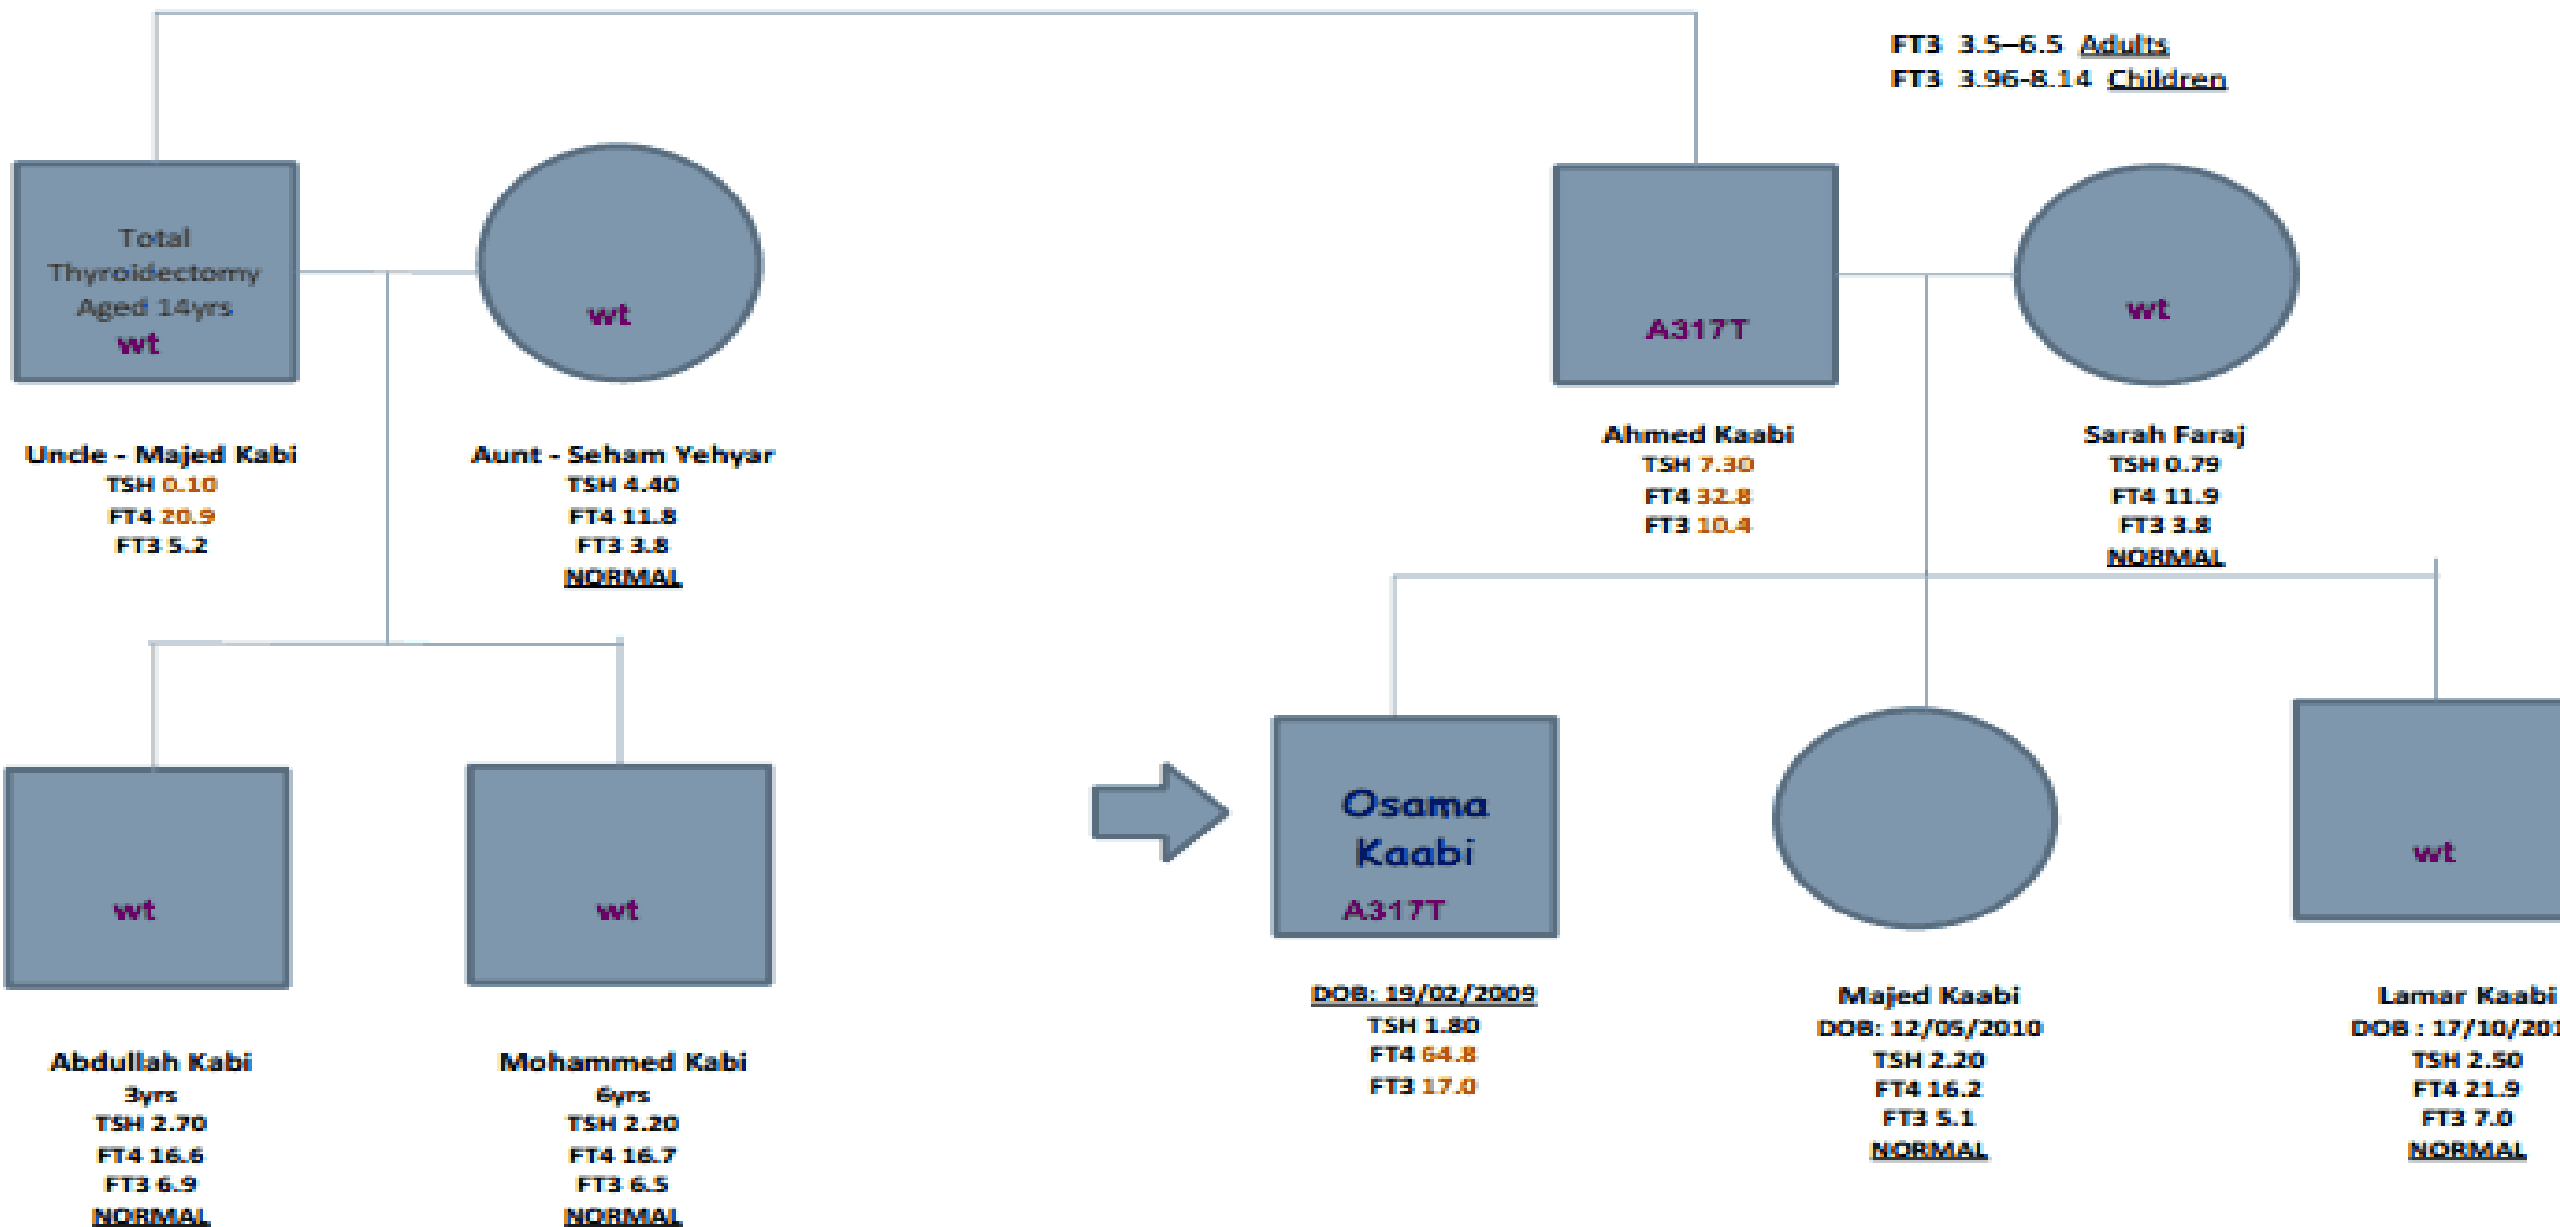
FT3 3.5–6.5 Adults
FT3 3.96-8.14 Children

Total Thyroidectomy Aged 14yrs
wt

wt

A317T

wt

Uncle - Majed Kabi
TSH 0.10
FT4 20.9
FT3 5.2

Aunt - Seham Yehyar
TSH 4.40
FT4 11.8
FT3 3.8
NORMAL

Ahmed Kaabi
TSH 7.30
FT4 32.8
FT3 10.4

Sarah Faraj
TSH 0.79
FT4 11.9
FT3 3.8
NORMAL

wt

wt

Osama Kaabi
A317T

wt

DOB: 19/02/2009
TSH 1.80
FT4 64.8
FT3 17.0

Majed Kaabi
DOB: 12/05/2010
TSH 2.20
FT4 16.2
FT3 5.1
NORMAL

Lamar Kaabi
DOB : 17/10/201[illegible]
TSH 2.50
FT4 21.9
FT3 7.0
NORMAL

Abdullah Kabi
3yrs
TSH 2.70
FT4 16.6
FT3 6.9
NORMAL

Mohammed Kabi
6yrs
TSH 2.20
FT4 16.7
FT3 6.5
NORMAL